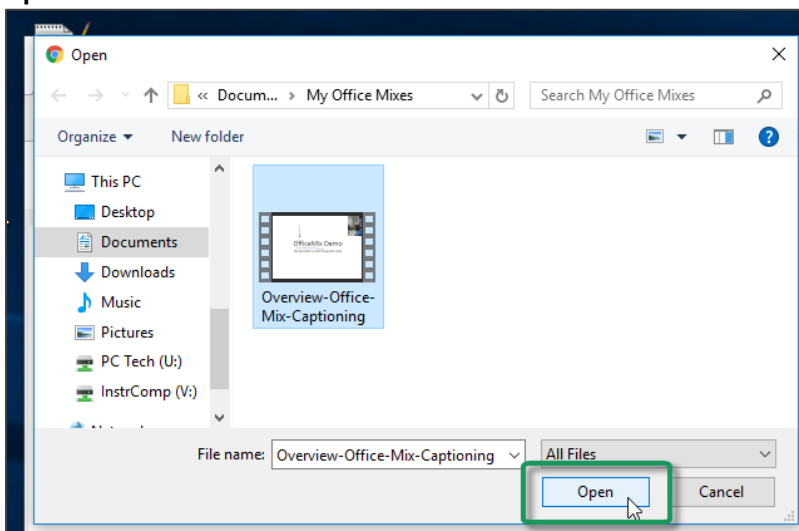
Open

« Docum... › My Office Mixes

Search My Office Mixes

Organize ▾ New folder

This PC
Desktop
Documents
Downloads
Music
Pictures
PC Tech (U:)
InstrComp (V:)
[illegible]

OfficeMix Demo
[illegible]

Overview-Office-Mix-Captioning

File name: Overview-Office-Mix-Captioning

All Files

Open

Cancel